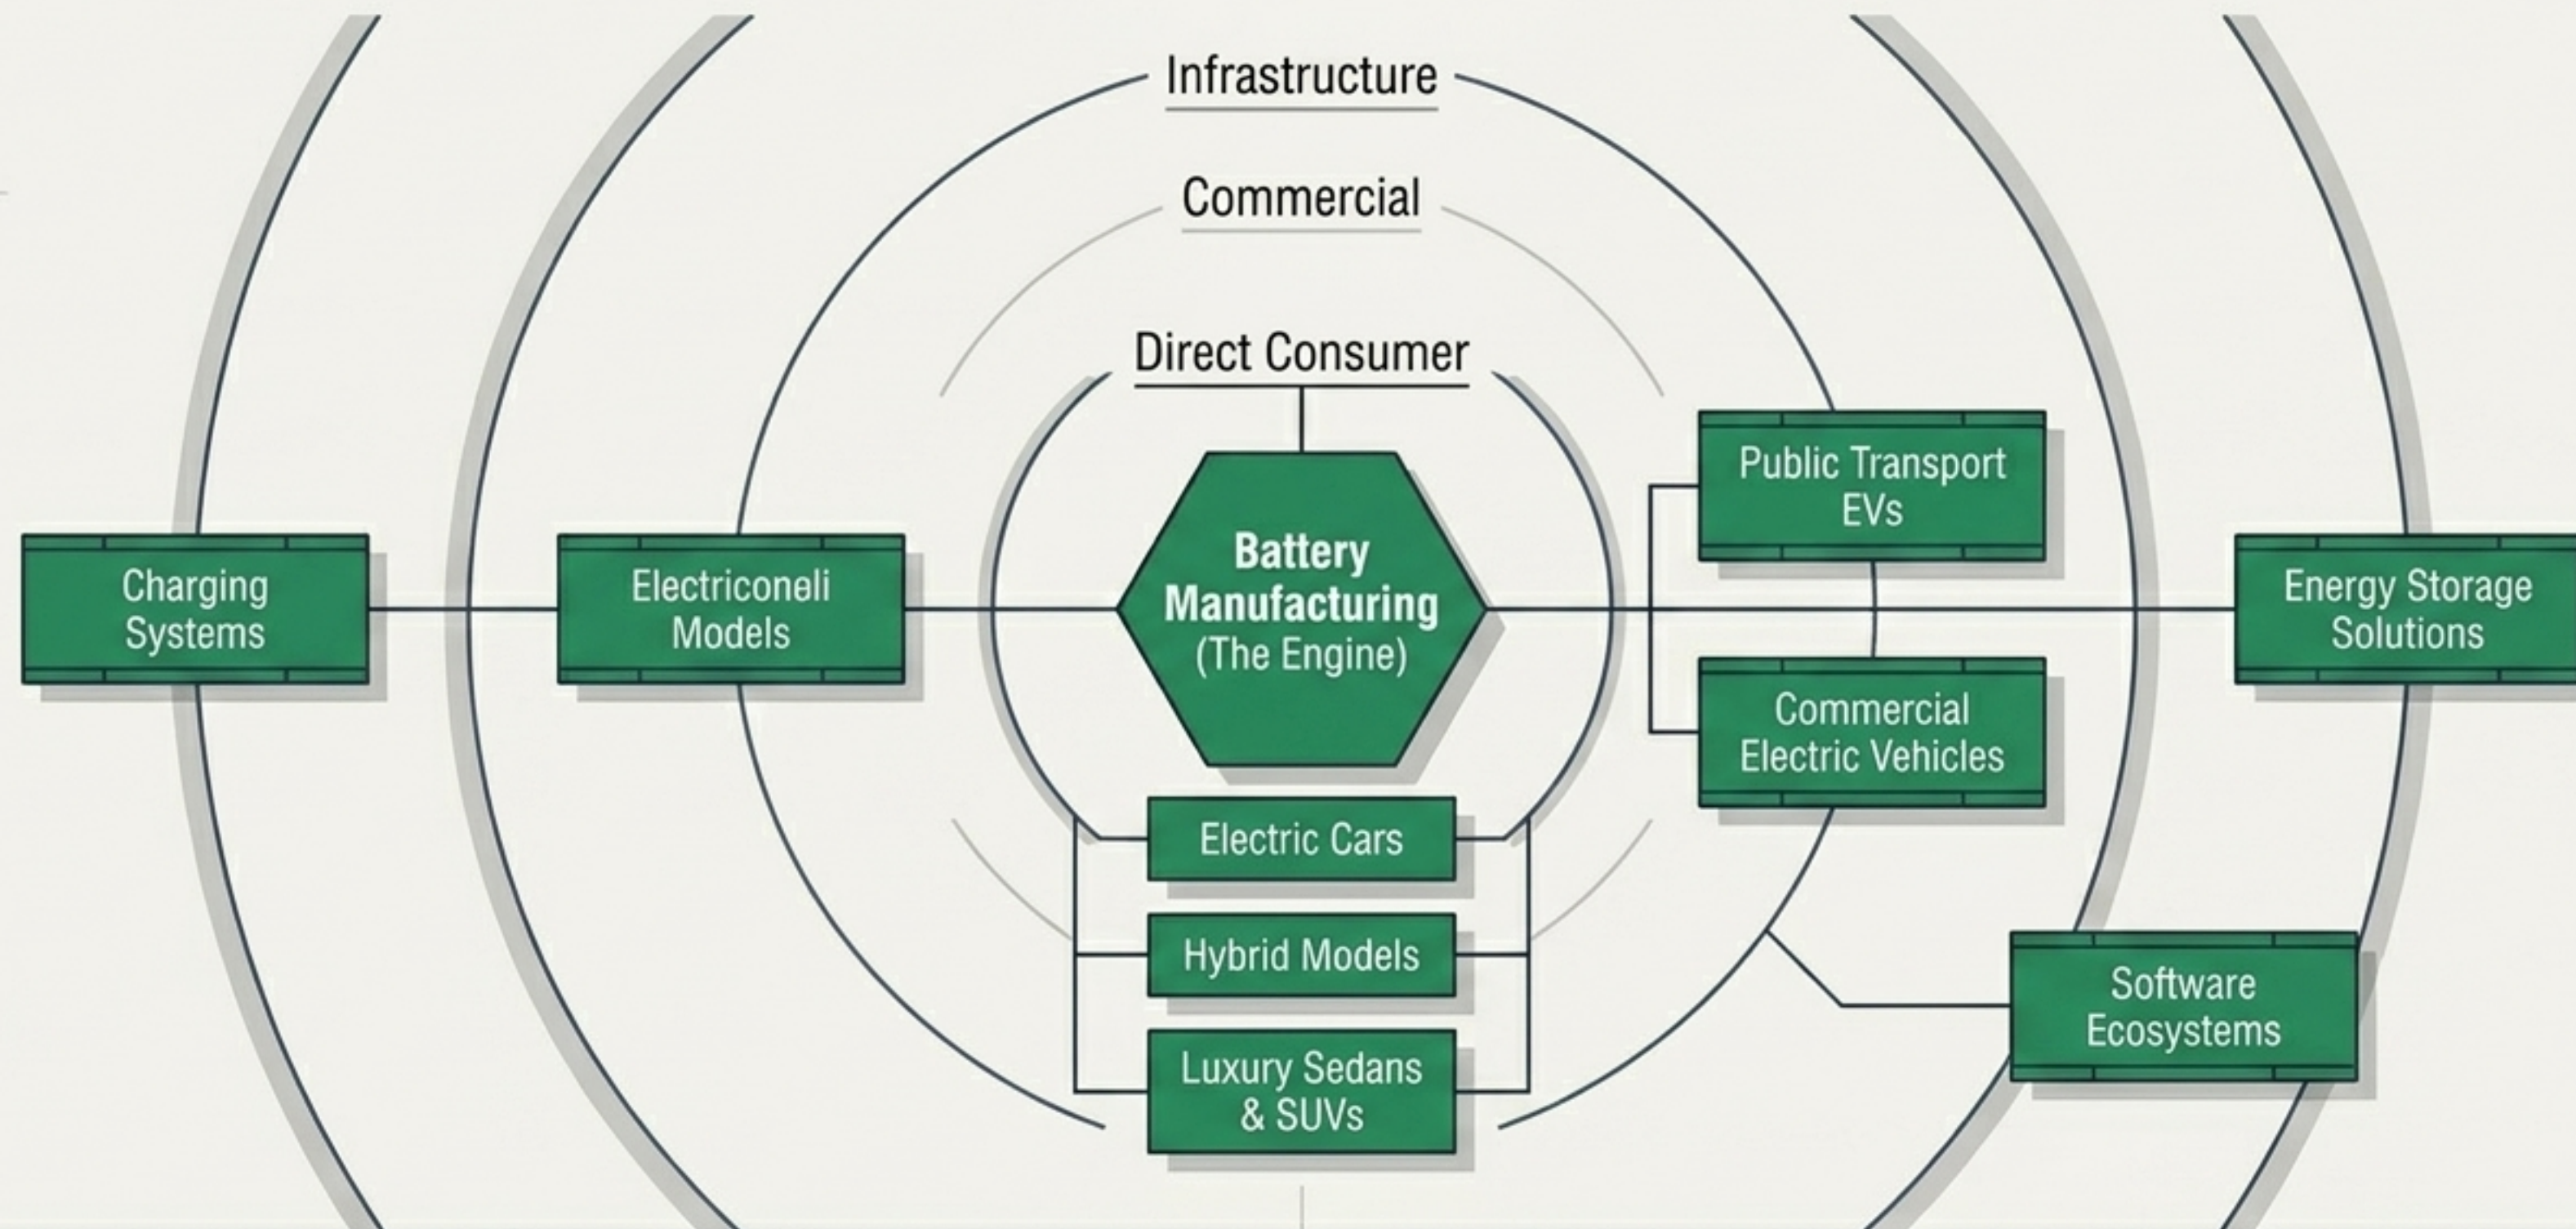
Infrastructure

Commercial

Direct Consumer

Charging Systems

Electriconeli Models

Battery Manufacturing (The Engine)

Public Transport EVs

Commercial Electric Vehicles

Energy Storage Solutions

Electric Cars

Hybrid Models

Luxury Sedans & SUVs

Software Ecosystems